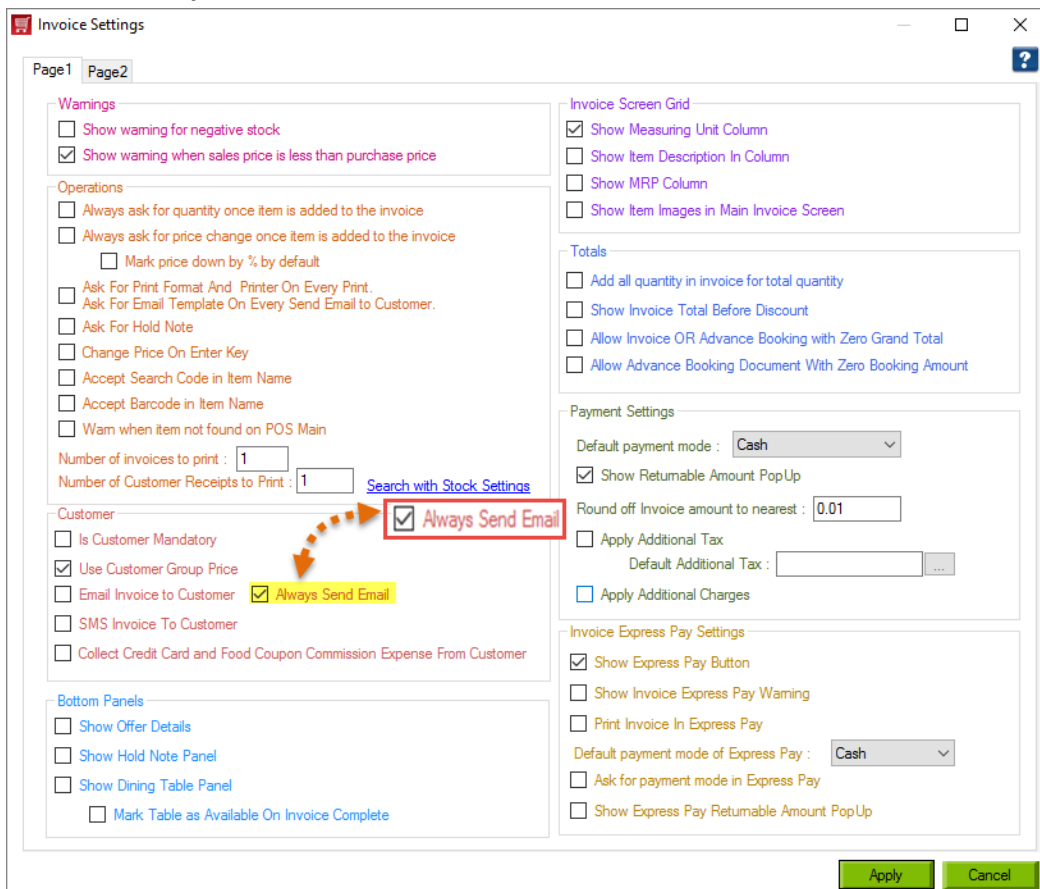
Invoice Settings

?

Page1 Page2

Warnings
Show warning for negative stock
Show warning when sales price is less than purchase price

Operations
Always ask for quantity once item is added to the invoice
Always ask for price change once item is added to the invoice
Mark price down by % by default
Ask For Print Format And Printer On Every Print.
Ask For Email Template On Every Send Email to Customer.
Ask For Hold Note
Change Price On Enter Key
Accept Search Code in Item Name
Accept Barcode in Item Name
Warn when item not found on POS Main
Number of invoices to print : 1
Number of Customer Receipts to Print : 1
Search with Stock Settings

Always Send Email

Customer
Is Customer Mandatory
Use Customer Group Price
Email Invoice to Customer
Always Send Email
SMS Invoice To Customer
Collect Credit Card and Food Coupon Commission Expense From Customer

Bottom Panels
Show Offer Details
Show Hold Note Panel
Show Dining Table Panel
Mark Table as Available On Invoice Complete

Invoice Screen Grid
Show Measuring Unit Column
Show Item Description In Column
Show MRP Column
Show Item Images in Main Invoice Screen

Totals
Add all quantity in invoice for total quantity
Show Invoice Total Before Discount
Allow Invoice OR Advance Booking with Zero Grand Total
Allow Advance Booking Document With Zero Booking Amount

Payment Settings
Default payment mode : Cash
Show Returnable Amount PopUp
Round off Invoice amount to nearest : 0.01
Apply Additional Tax
Default Additional Tax : ...
Apply Additional Charges

Invoice Express Pay Settings
Show Express Pay Button
Show Invoice Express Pay Warning
Print Invoice In Express Pay
Default payment mode of Express Pay : Cash
Ask for payment mode in Express Pay
Show Express Pay Returnable Amount PopUp

Apply Cancel